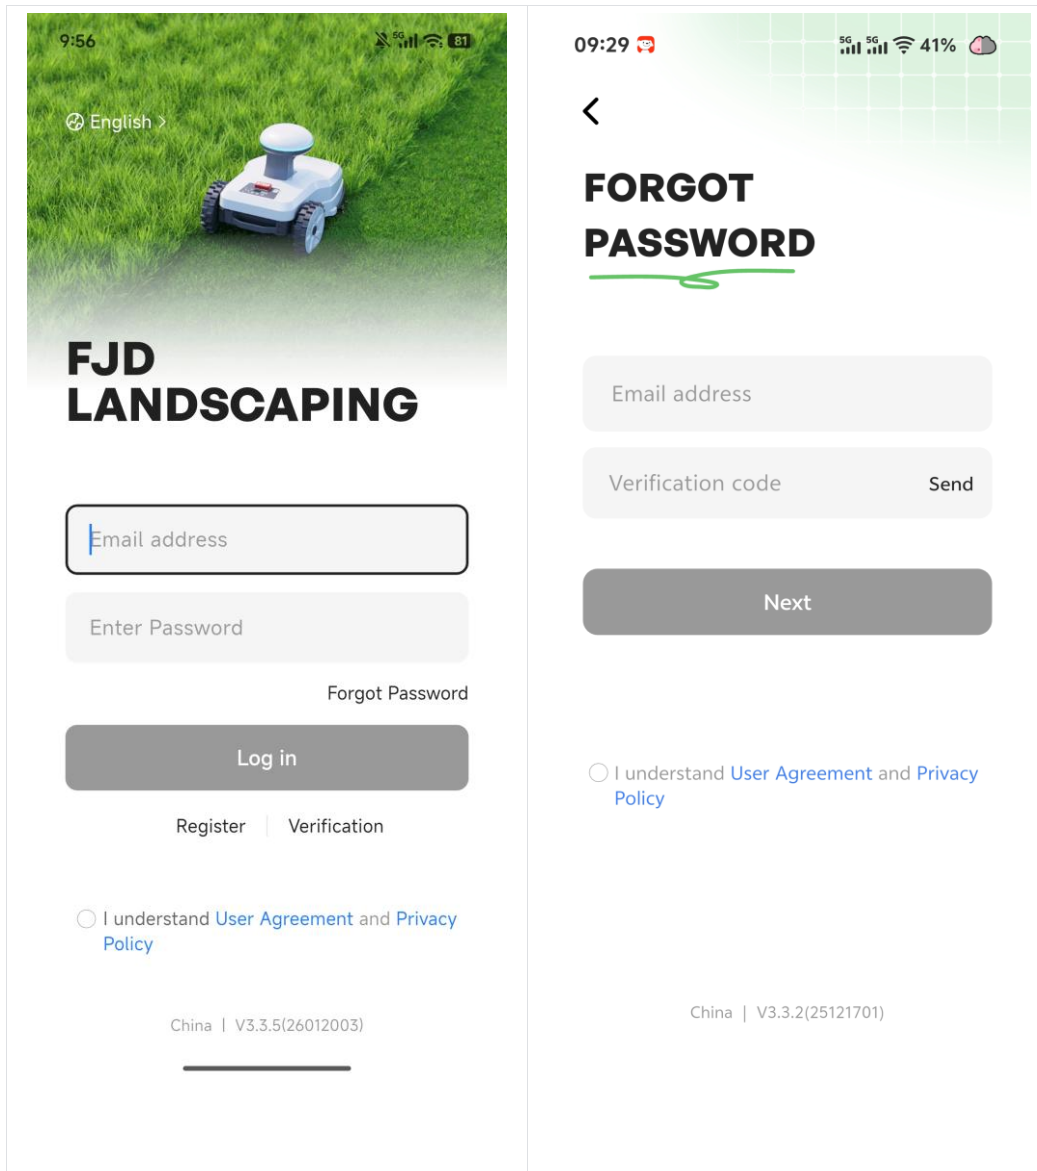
9:56

81

English >

FJD LANDSCAPING

Email address

Enter Password

Forgot Password

Log in

Register | Verification

I understand User Agreement and Privacy Policy

China | V3.3.5(26012003)

09:29

5G 5G 41%

<

FORGOT PASSWORD

Email address

Verification code Send

Next

I understand User Agreement and Privacy Policy

China | V3.3.2(25121701)